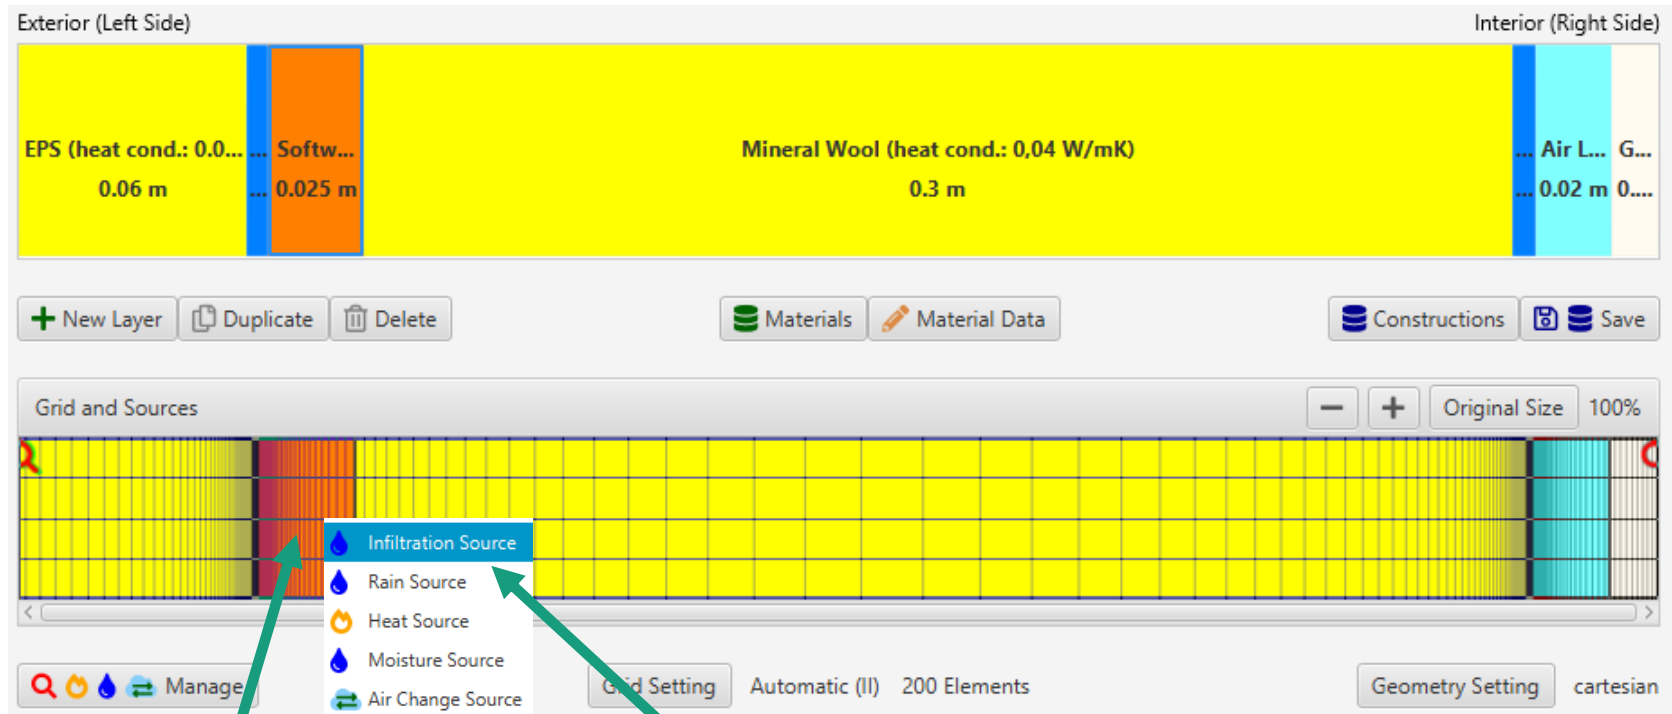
Exterior (Left Side)

Interior (Right Side)

EPS (heat cond.: 0.0... 0.06 m

... ...

Softw... 0.025 m

Mineral Wool (heat cond.: 0,04 W/mK) 0.3 m

... ...

Air L... 0.02 m

G... 0....

New Layer

Duplicate

Delete

Materials

Material Data

Constructions

Save

Grid and Sources

Original Size

100%

Infiltration Source

Rain Source

Heat Source

Moisture Source

Air Change Source

Manage

Grid Setting

Automatic (II)

200 Elements

Geometry Setting

cartesian